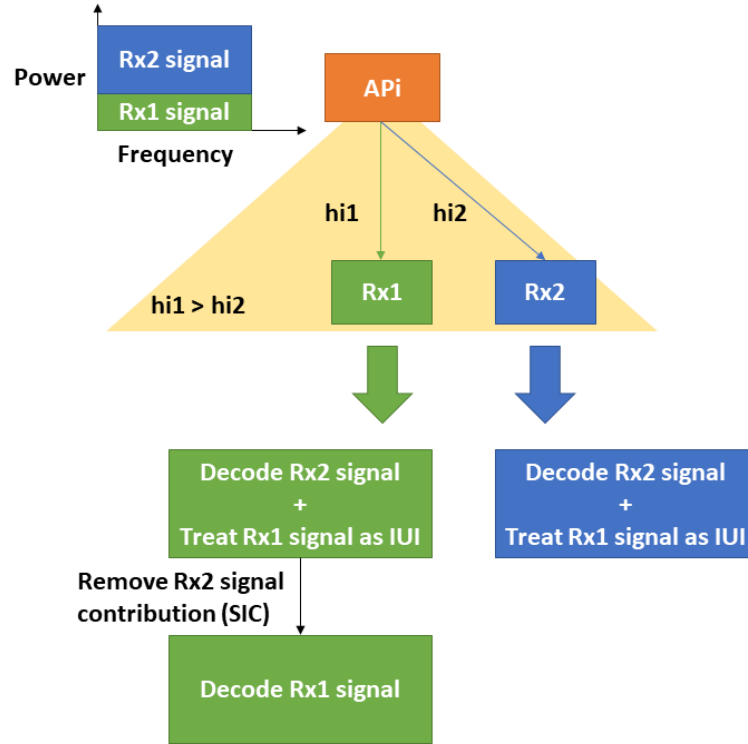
Power

Rx2 signal

Rx1 signal

Frequency

APi

hi1

hi2

Rx1

Rx2

hi1 > hi2

Decode Rx2 signal
+
Treat Rx1 signal as IUI

Decode Rx2 signal
+
Treat Rx1 signal as IUI

Remove Rx2 signal contribution (SIC)

Decode Rx1 signal